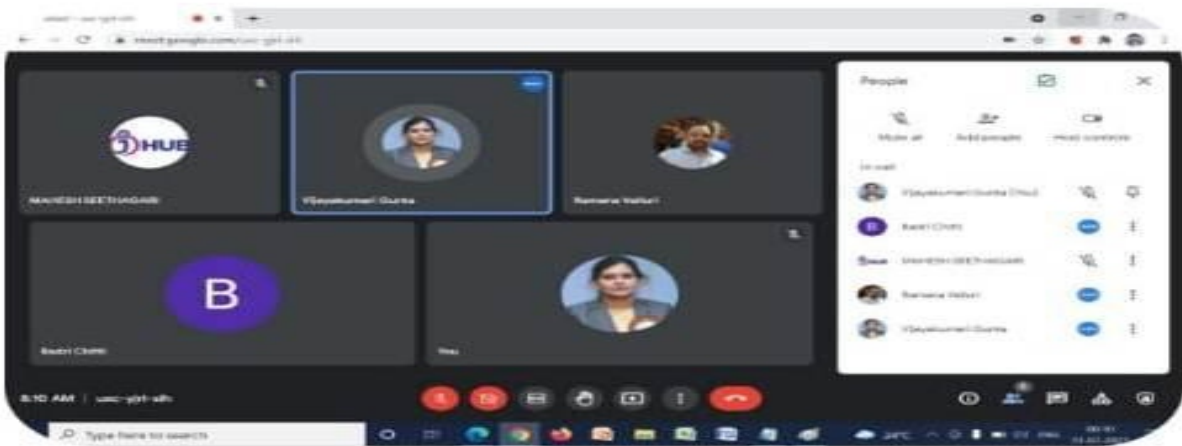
meet.google.com/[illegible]

HUB

MAHESH SEETHAGARI

Vijayakumari Gurta

Ramana Valluri

B

Badri Chitti

You

People

Mute all

Add people

Host controls

In call

Vijayakumari Gurta (You)

Badri Chitti

MAHESH SEETHAGARI

Ramana Valluri

Vijayakumari Gurta

8:10 AM | uoc-yjrt-xfh

Type here to search